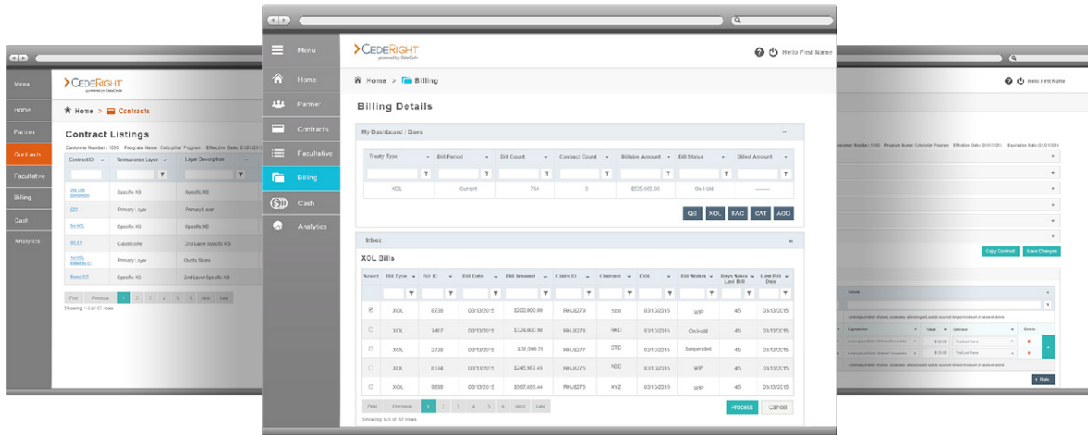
Menu
Home
Partner
Contracts
Facultative
Billing
Cash
Analytics

CEDERIGHT
powered by RiskSoft

Home > Contracts

Contract Listings

| ContractID | Treaty Layer | Layer Description |
|---|---|---|
| | Specific XS | Specific XS |
| | Primary Layer | Primary Layer |
| | Specific XS | Specific XS |
| | Catastrophe | 2nd Layer Specific XS |
| | Primary Layer | Quota Share |
| | Specific XS | 2nd Layer Specific XS |

First Previous 1 2 3 4 5 6 Next Last

Menu
Home
Partner
Contracts
Facultative
Billing
Cash
Analytics

CEDERIGHT
powered by RiskSoft

Hello First Name

Home > Billing

Billing Details

My Dashboard / Docs

| Treaty Type | Bill Period | Bill Count | Contract Count | Billable Amount | Bill Status | Billed Amount |
|---|---|---|---|---|---|---|
| XOL | Current | 764 | 0 | $535,665.00 | On Hold | ------ |

QS XOL FAC CAT AGG

Inbox

XOL Bills

| Select | Bill Type | Bill ID | Bill Date | Bill Amount | Cedent ID | Claimant | DOL | Bill Status | Days Since Last Bill | Last Bill Date |
|---|---|---|---|---|---|---|---|---|---|---|
| | XOL | 6230 | 03/13/2015 | $200,000.00 | RNU8273 | SDE | 03/13/2015 | WIP | 45 | 26/03/2015 |
| | XOL | 3457 | 03/13/2015 | $126,000.00 | RNU8273 | NKO | 03/13/2015 | On-hold | 45 | 26/03/2015 |
| | XOL | 3730 | 03/13/2015 | $32,066.00 | RNU8277 | DTD | 03/13/2015 | Suspended | 45 | 26/03/2015 |
| | XOL | 8748 | 03/13/2015 | $245,987.45 | RNU8273 | ADC | 03/13/2015 | WIP | 45 | 26/03/2015 |
| | XOL | 9898 | 03/13/2015 | $567,685.44 | RNU8273 | XYZ | 03/13/2015 | WIP | 45 | 26/03/2015 |

First Previous 1 2 3 4 5 6 Next Last

Process Cancel

Hello First Name

Copy Contract Save Changes

+ Rule